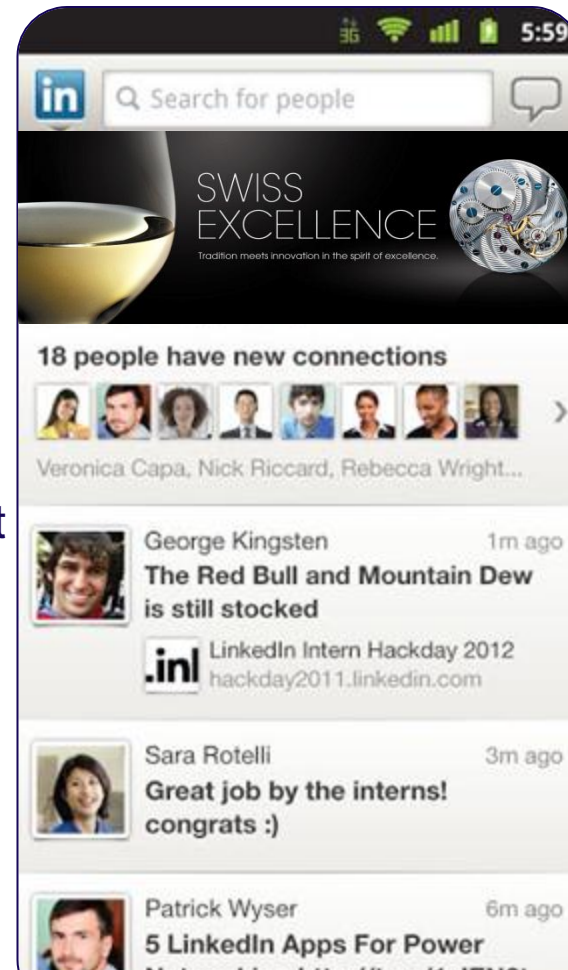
3G 5:59

in Search for people

SWISS EXCELLENCE
Tradition meets innovation in the spirit of excellence.

18 people have new connections

Veronica Capa, Nick Riccard, Rebecca Wright...

t

George Kingsten 1m ago
The Red Bull and Mountain Dew is still stocked
.inl LinkedIn Intern Hackday 2012
hackday2011.linkedin.com

Sara Rotelli 3m ago
Great job by the interns! congrats :)

Patrick Wyser 6m ago
5 LinkedIn Apps For Power
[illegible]